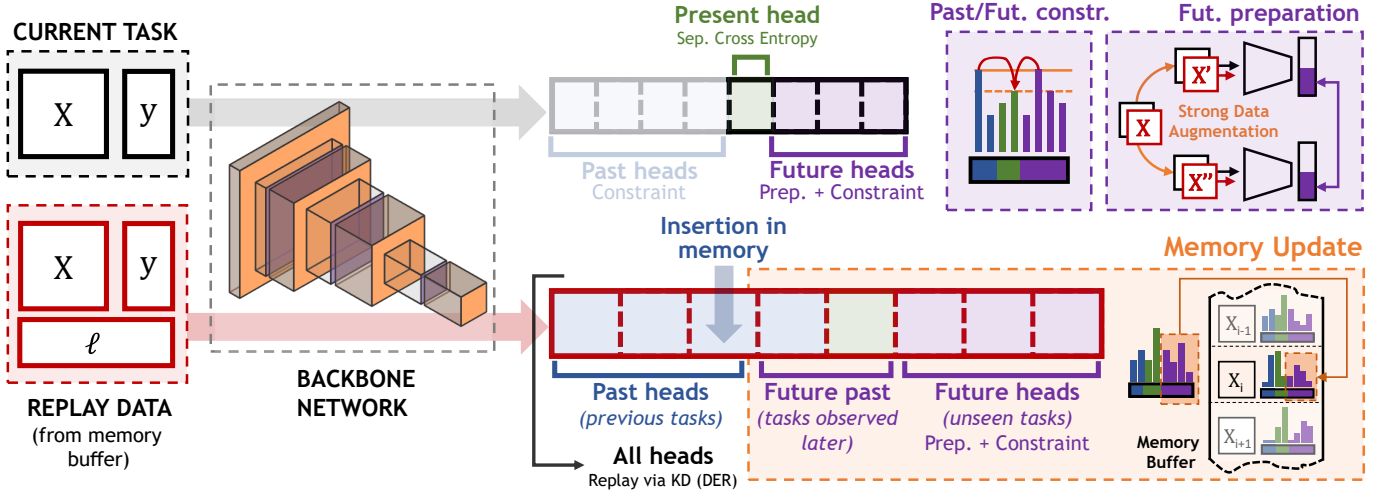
CURRENT TASK

X

y

REPLAY DATA

X

y

$\ell$

REPLAY DATA
(from memory buffer)

BACKBONE NETWORK

Present head
Sep. Cross Entropy

Past heads
Constraint

Future heads
Prep. + Constraint

Past/Fut. constr.

Fut. preparation

X

X'

X''

Strong Data Augmentation

Insertion in memory

Memory Update

Past heads
(previous tasks)

Future past
(tasks observed later)

Future heads
(unseen tasks)
Prep. + Constraint

All heads
Replay via KD (DER)

$X_{i-1}$

$X_i$

$X_{i+1}$

Memory Buffer